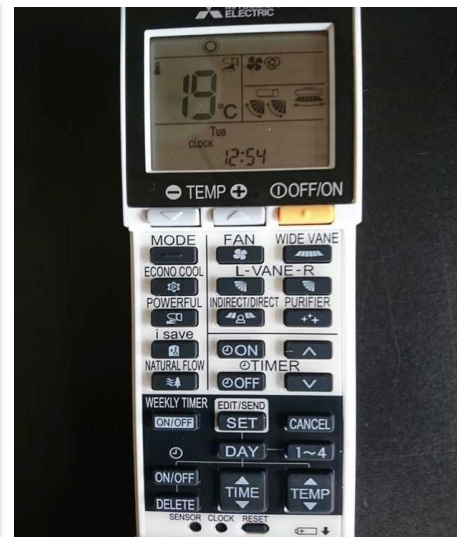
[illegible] ELECTRIC

19°C

Tue

CLOCK

12:54

TEMP

OFF/ON

MODE

FAN

WIDE VANE

ECONO COOL

L-VANE-R

POWERFUL

INDIRECT/DIRECT

PURIFIER

i save

NATURAL FLOW

ON

TIMER

OFF

WEEKLY TIMER

ON/OFF

EDIT/SEND

SET

CANCEL

DAY

1~4

ON/OFF

DELETE

TIME

TEMP

SENSOR

CLOCK

RESET